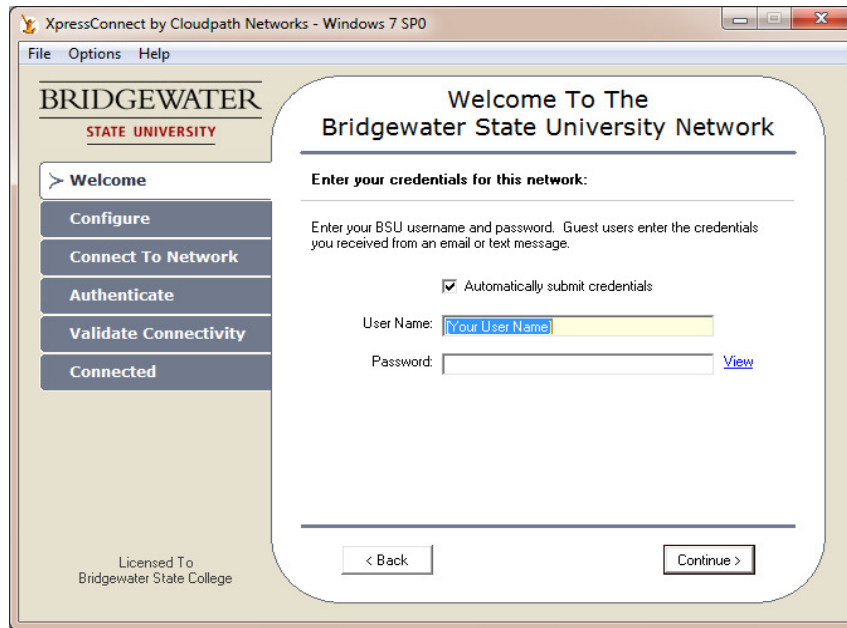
XpressConnect by Cloudpath Networks - Windows 7 SP0

File Options Help

BRIDGEWATER
STATE UNIVERSITY

Welcome
Configure
Connect To Network
Authenticate
Validate Connectivity
Connected

Licensed To
Bridgewater State College

Welcome To The
Bridgewater State University Network

Enter your credentials for this network:

Enter your BSU username and password. Guest users enter the credentials you received from an email or text message.

Automatically submit credentials

User Name: [Your User Name]

Password: View

< Back

Continue >